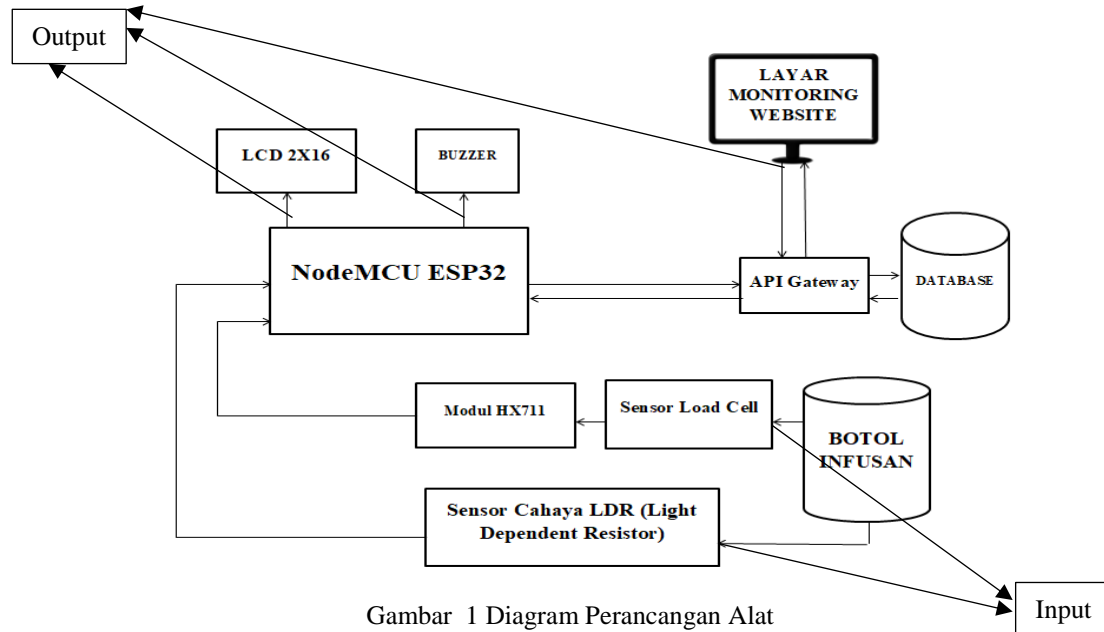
Output

LAYAR MONITORING WEBSITE

LCD 2X16

BUZZER

NodeMCU ESP32

API Gateway

DATABASE

Modul HX711

Sensor Load Cell

BOTOL INFUSAN

Sensor Cahaya LDR (Light Dependent Resistor)

Input

Gambar 1 Diagram Perancangan Alat